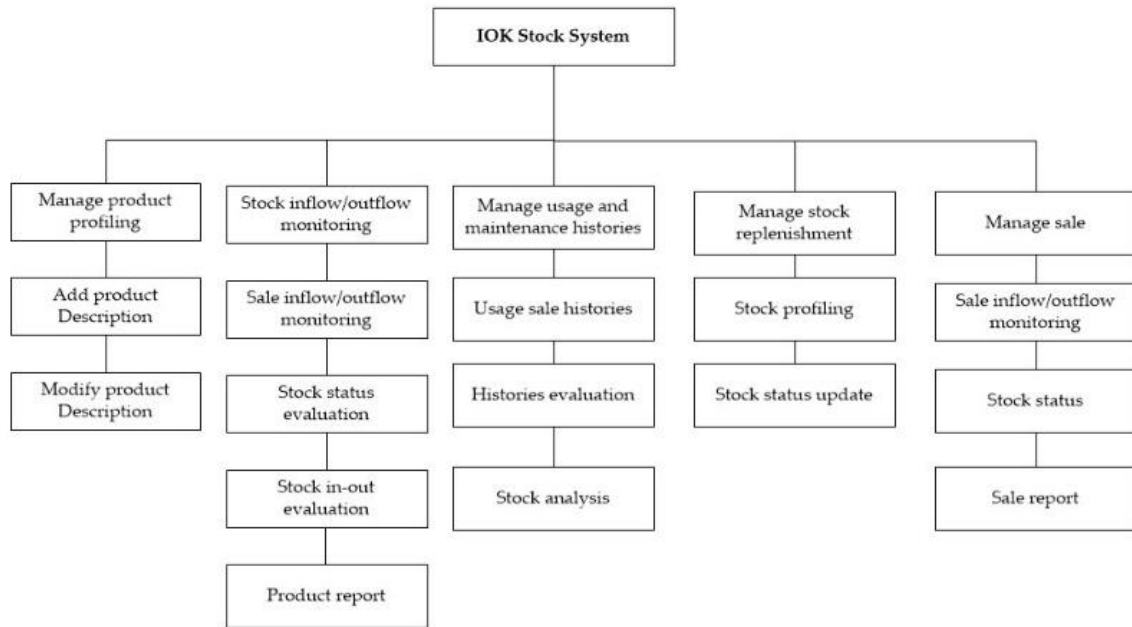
IOK Stock System

Manage product profiling

Add product Description

Modify product Description

Stock inflow/outflow monitoring

Sale inflow/outflow monitoring

Stock status evaluation

Stock in-out evaluation

Product report

Manage usage and maintenance histories

Usage sale histories

Histories evaluation

Stock analysis

Manage stock replenishment

Stock profiling

Stock status update

Manage sale

Sale inflow/outflow monitoring

Stock status

Sale report